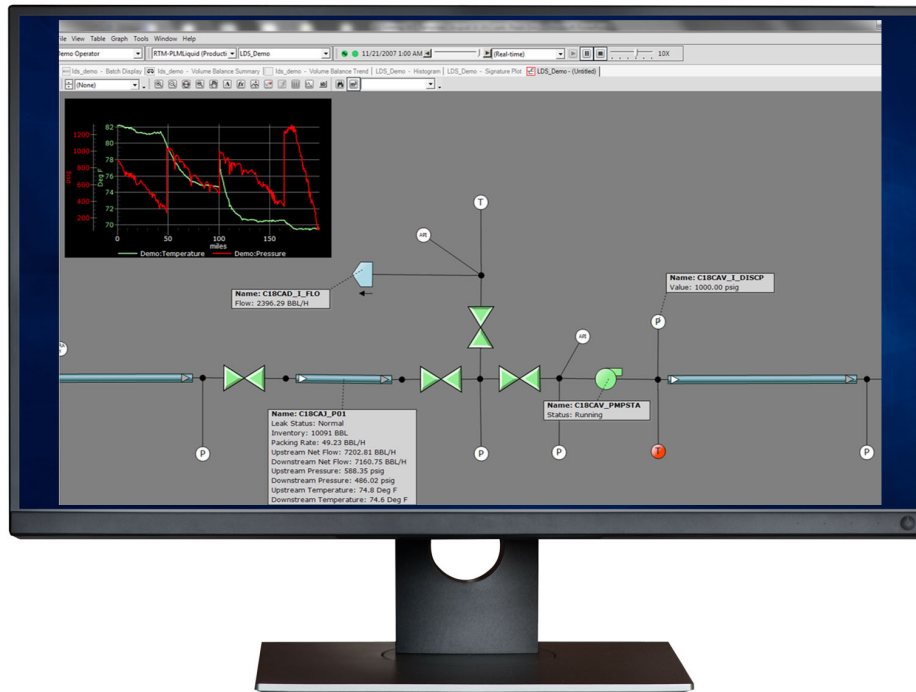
ile View Table Graph Tools Window Help

emo Operator | RTM-PLMLiquid (Producti | LDS_Demo | 11/21/2007 1:00 AM | (Real-time) | 10X

lds_demo - Batch Display | lds_demo - Volume Balance Summary | lds_demo - Volume Balance Trend | LDS_Demo - Histogram | LDS_Demo - Signature Plot | LDS_Demo - (Untitled)

(None)

1200
1000
800
600
400
200
psig
82
80
78
76
74
72
70
Deg F
0
50
100
150
miles
Demo:Temperature
Demo:Pressure

T
AR
Name: C18CAD_I_FLO
Flow: 2396.29 BBL/H

Name: C18CAV_I_DISCP
Value: 1000.00 psig

P
AR

Name: C18CAV_PMPSTA
Status: Running

Name: C18CAJ_P01
Leak Status: Normal
Inventory: 10091 BBL
Packing Rate: 49.23 BBL/H
Upstream Net Flow: 7202.81 BBL/H
Downstream Net Flow: 7160.75 BBL/H
Upstream Pressure: 588.35 psig
Downstream Pressure: 486.02 psig
Upstream Temperature: 74.8 Deg F
Downstream Temperature: 74.6 Deg F

P
P
P
T
P